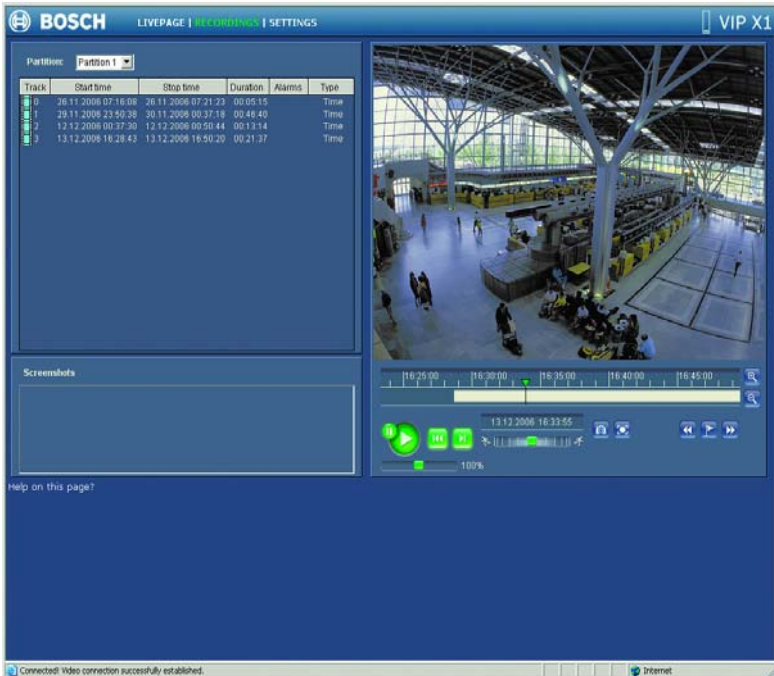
BOSCH LIVEPAGE | RECORDINGS | SETTINGS VIP X1

Partition: Partition 1

| Track | Start time | Stop time | Duration | Alarms | Type |
|---|---|---|---|---|---|
| 0 | 26.11.2006 07:16:08 | 26.11.2006 07:21:23 | 00:05:15 | | Time |
| 1 | 29.11.2006 23:50:38 | 30.11.2006 00:37:18 | 00:46:40 | | Time |
| 2 | 12.12.2006 00:37:30 | 12.12.2006 00:50:44 | 00:13:14 | | Time |
| 3 | 13.12.2006 16:28:43 | 13.12.2006 16:50:20 | 00:21:37 | | Time |

Screenshots

16:25:00 16:30:00 16:35:00 16:40:00 16:45:00

13.12.2006 16:33:55

100%

Help on this page?

Connected! Video connection successfully established.

Internet